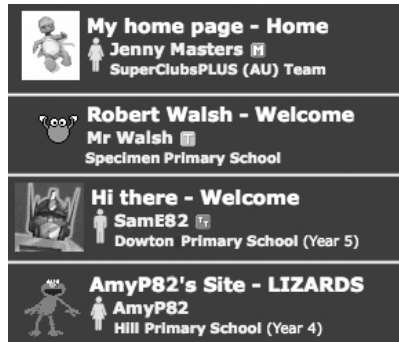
My home page - Home
Jenny Masters M
SuperClubsPLUS (AU) Team

Robert Walsh - Welcome
Mr Walsh T
Specimen Primary School

Hi there - Welcome
SamE82 T
Dowton Primary School (Year 5)

AmyP82's Site - LIZARDS
AmyP82
Hill Primary School (Year 4)